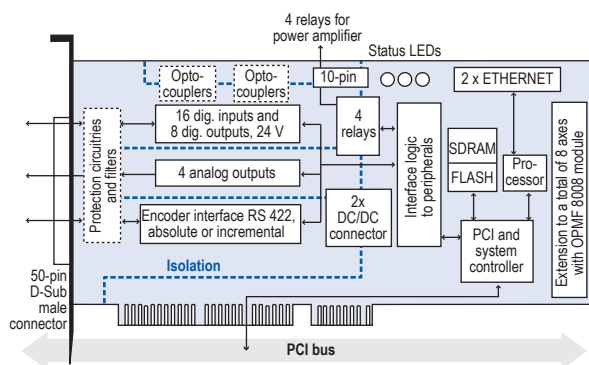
4 relays for power amplifier

Status LEDs

Opto-couplers

Opto-couplers

10-pin

2 x ETHERNET

Protection circuitries and filters

16 dig. inputs and 8 dig. outputs, 24 V

4 relays

Interface logic to peripherals

SDRAM

FLASH

Pro-cessor

Extension to a total of 8 axes with OPMF 8008 module

4 analog outputs

Encoder interface RS 422, absolute or incremental

2x DC/DC connector

PCI and system controller

Isolation

50-pin D-Sub male connector

PCI bus